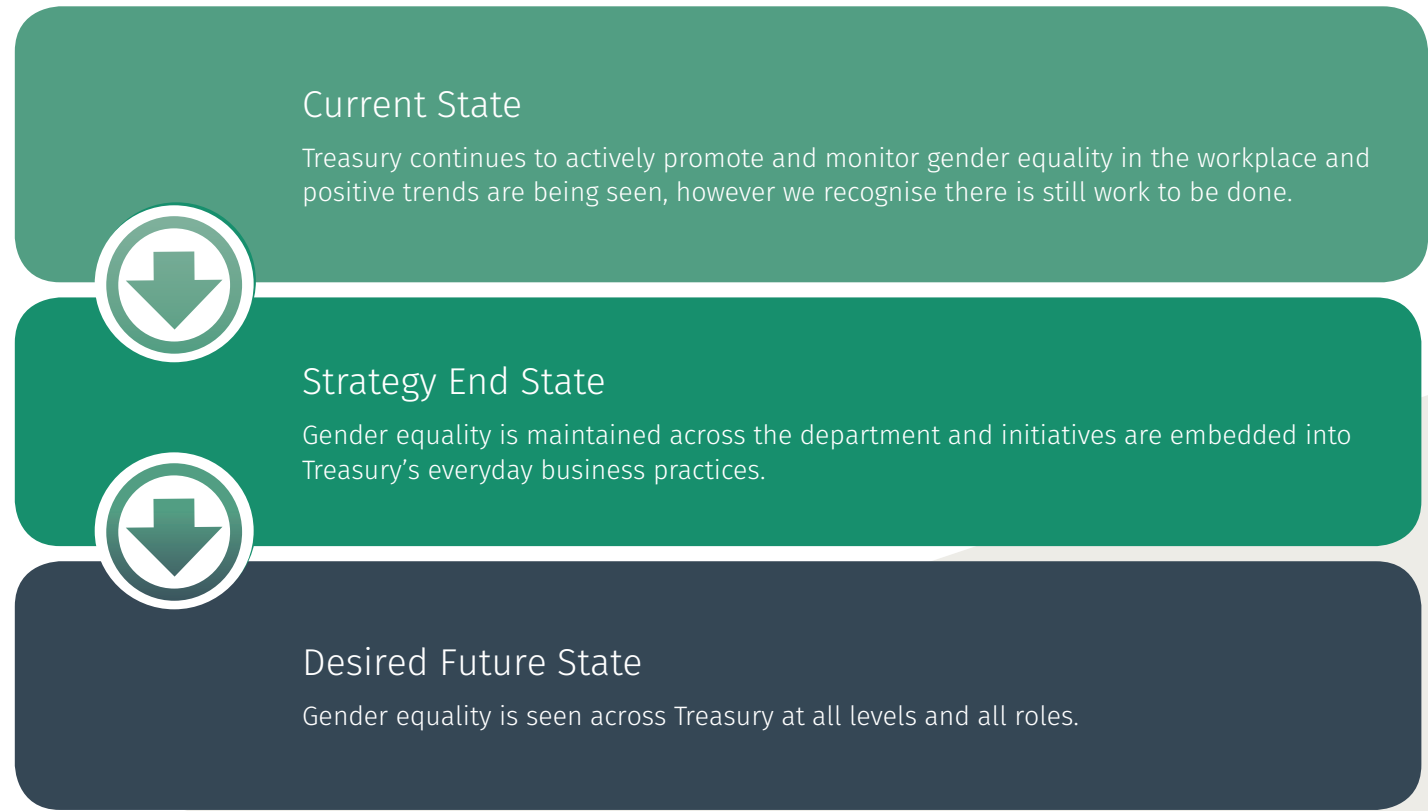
Current State

Treasury continues to actively promote and monitor gender equality in the workplace and positive trends are being seen, however we recognise there is still work to be done.

Strategy End State

Gender equality is maintained across the department and initiatives are embedded into Treasury's everyday business practices.

Desired Future State

Gender equality is seen across Treasury at all levels and all roles.